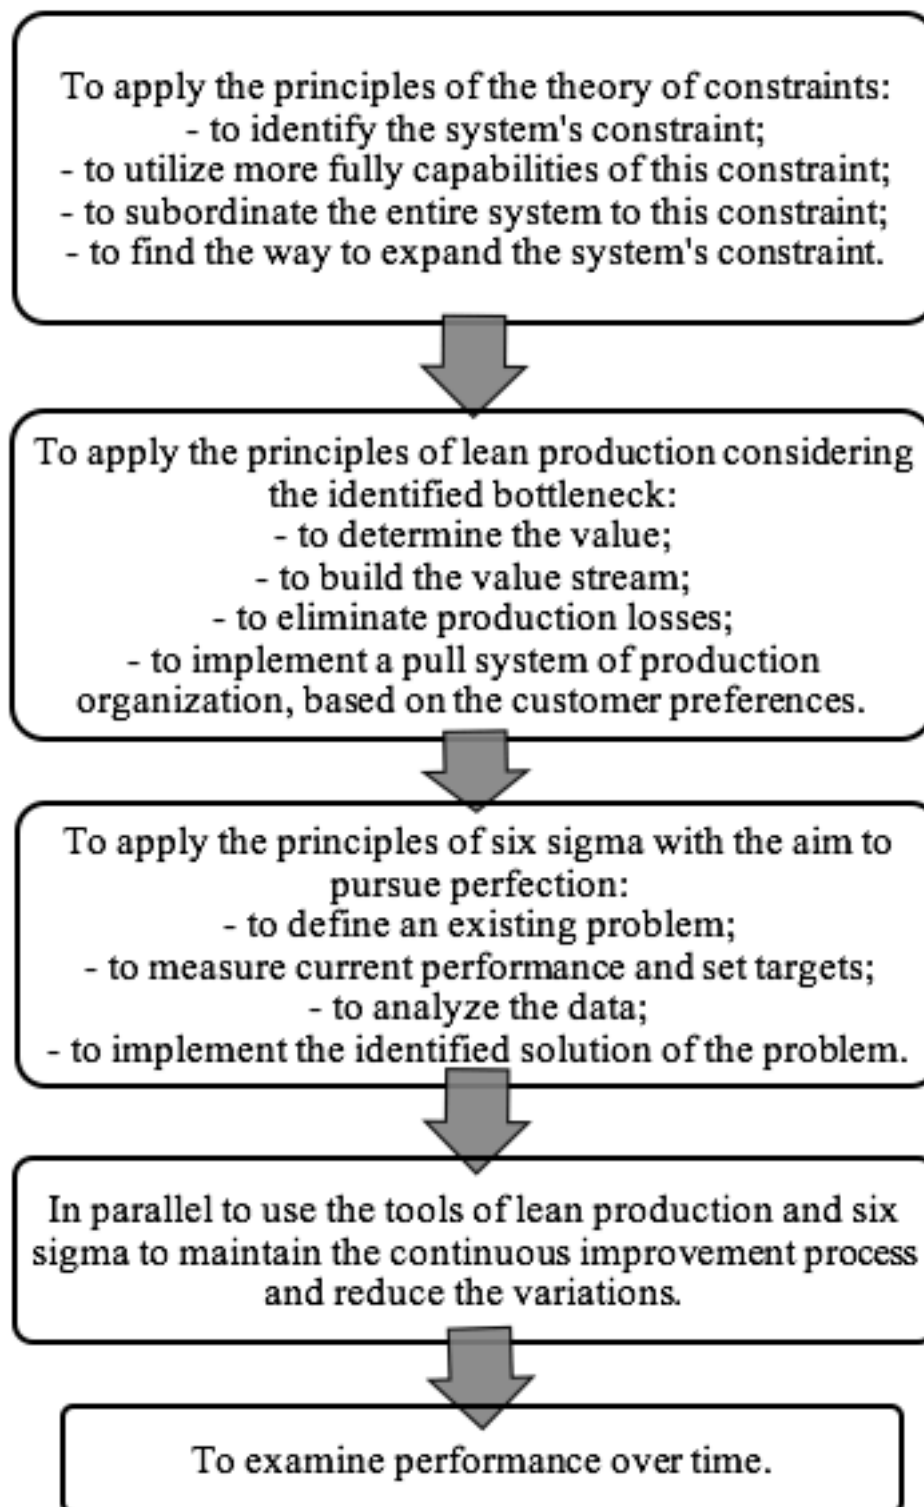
To apply the principles of the theory of constraints:
- to identify the system's constraint;
- to utilize more fully capabilities of this constraint;
- to subordinate the entire system to this constraint;
- to find the way to expand the system's constraint.

To apply the principles of lean production considering the identified bottleneck:
- to determine the value;
- to build the value stream;
- to eliminate production losses;
- to implement a pull system of production organization, based on the customer preferences.

To apply the principles of six sigma with the aim to pursue perfection:
- to define an existing problem;
- to measure current performance and set targets;
- to analyze the data;
- to implement the identified solution of the problem.

In parallel to use the tools of lean production and six sigma to maintain the continuous improvement process and reduce the variations.

To examine performance over time.